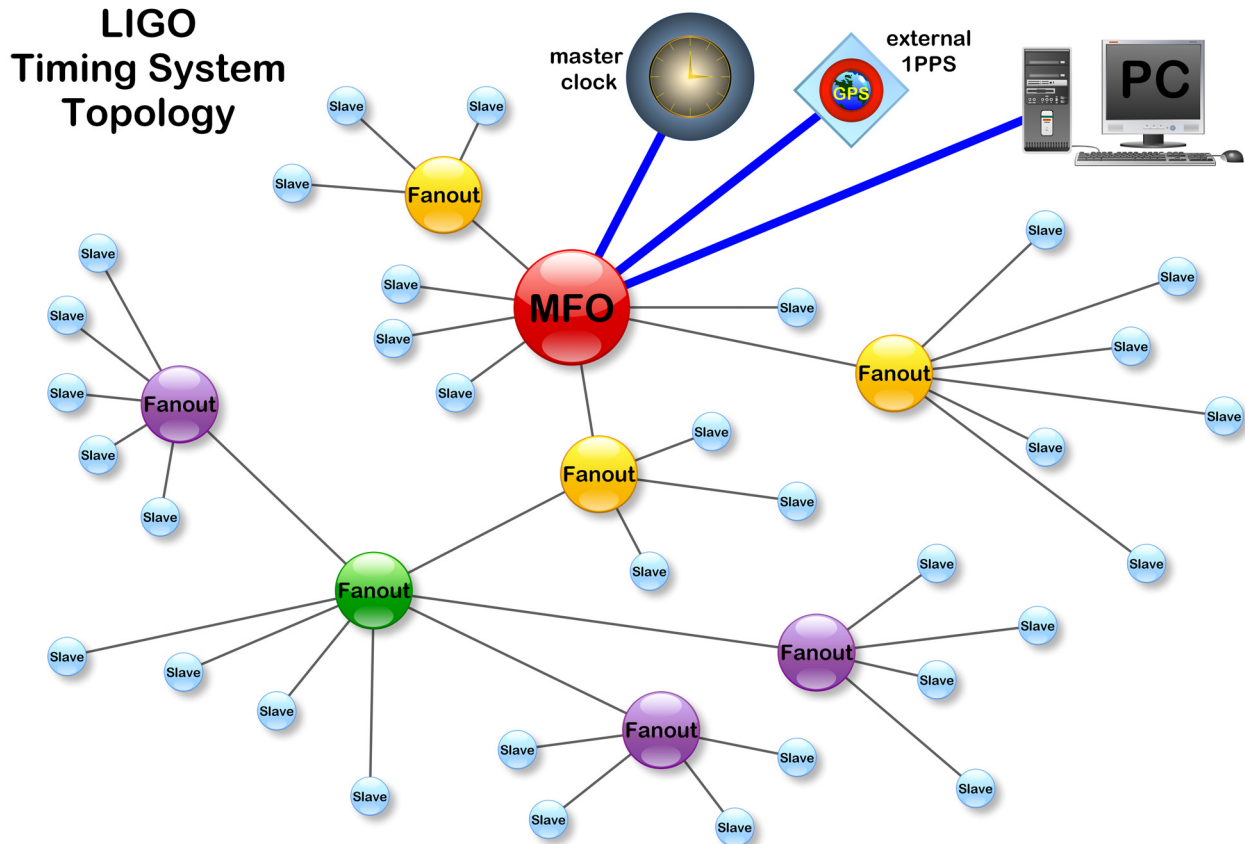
LIGO
Timing System
Topology

master
clock

external
1PPS

GPS

PC

Slave
Slave
Slave
Fanout

Slave
Slave
Slave
Slave
Slave
Fanout

Slave
Slave
Slave
MFO
Slave

Slave
Slave
Slave
Slave
Fanout
Slave
Slave

Slave
Fanout
Slave
Slave

Fanout
Slave
Slave
Slave
Slave

Slave
Slave
Fanout
Slave
Slave

Slave
Fanout
Slave
Slave
Slave
Slave